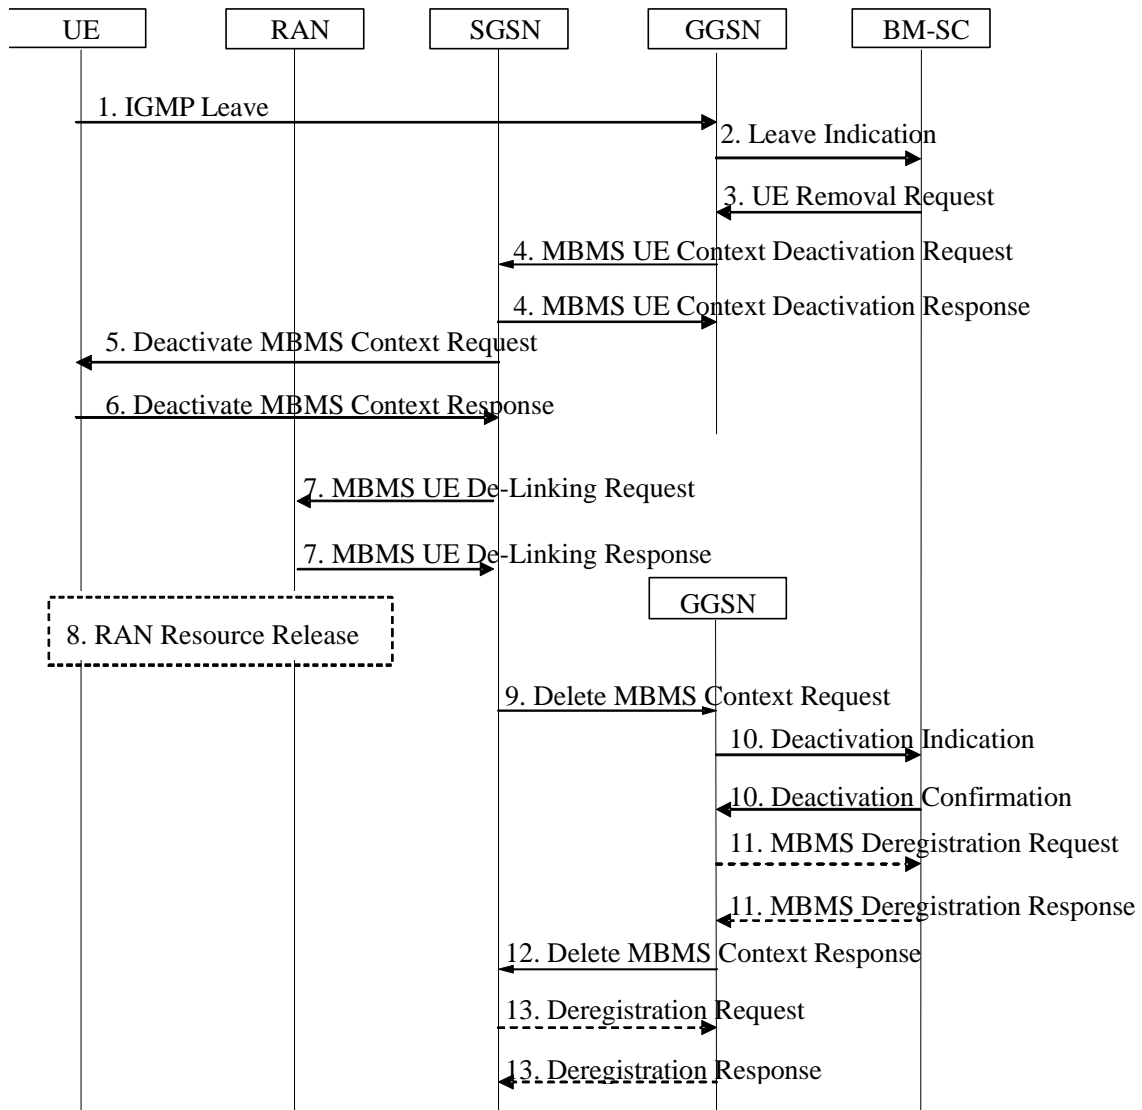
UE RAN SGSN GGSN BM-SC

1. IGMP Leave

2. Leave Indication

3. UE Removal Request

4. MBMS UE Context Deactivation Request

4. MBMS UE Context Deactivation Response

5. Deactivate MBMS Context Request

6. Deactivate MBMS Context Response

7. MBMS UE De-Linking Request

7. MBMS UE De-Linking Response

GGSN

8. RAN Resource Release

9. Delete MBMS Context Request

10. Deactivation Indication

10. Deactivation Confirmation

11. MBMS Deregistration Request

11. MBMS Deregistration Response

12. Delete MBMS Context Response

13. Deregistration Request

13. Deregistration Response